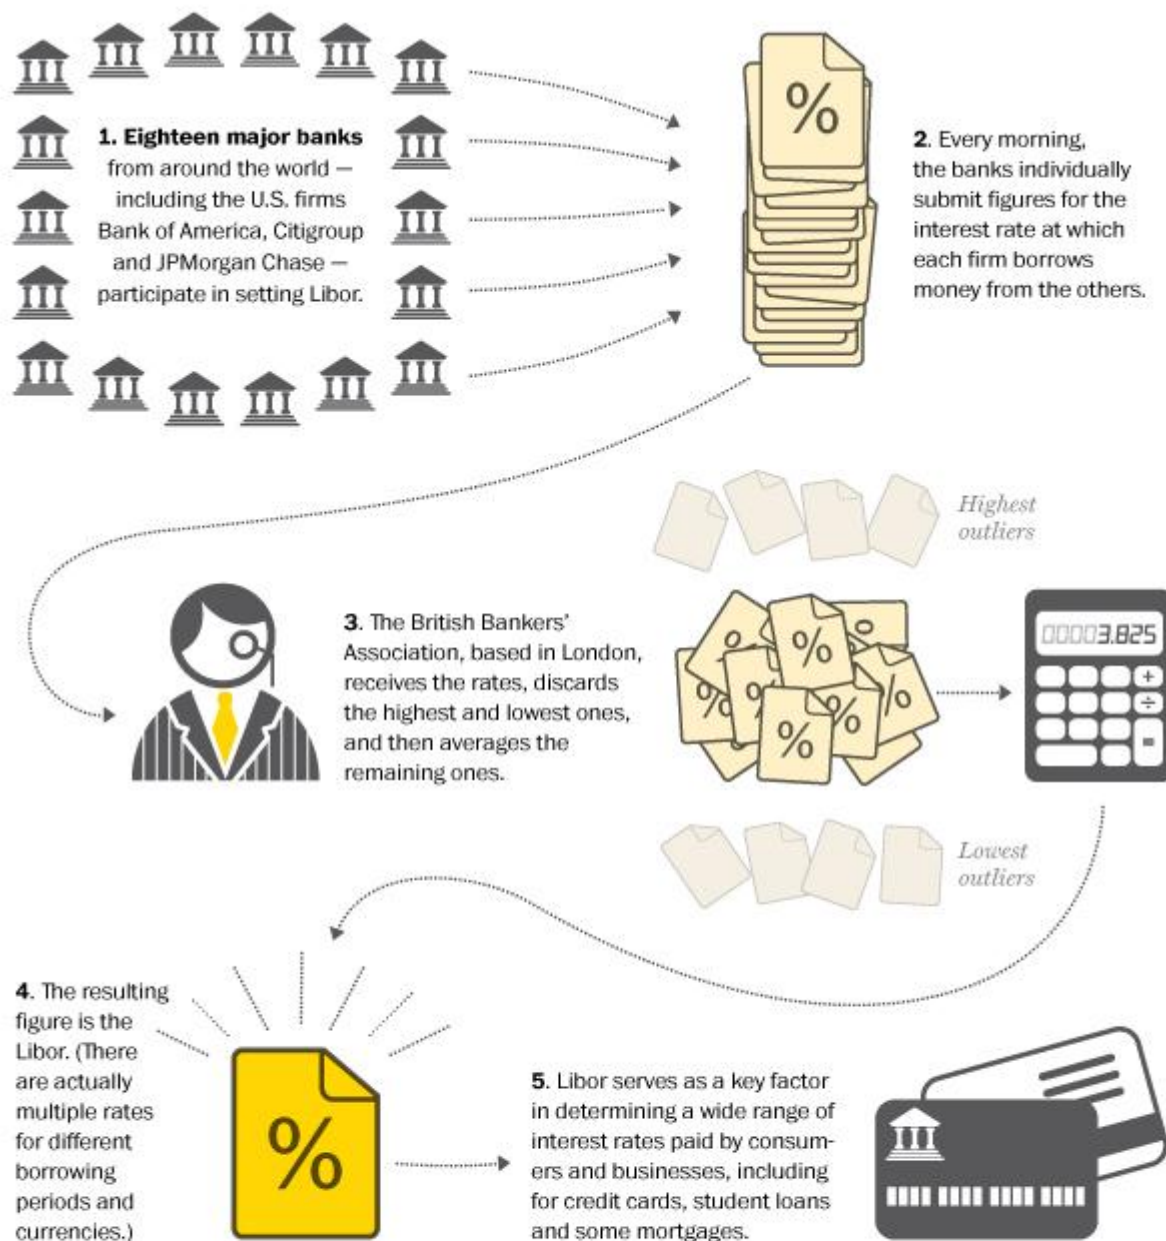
1. Eighteen major banks from around the world — including the U.S. firms Bank of America, Citigroup and JPMorgan Chase — participate in setting Libor.

%

2. Every morning, the banks individually submit figures for the interest rate at which each firm borrows money from the others.

Highest outliers

3. The British Bankers' Association, based in London, receives the rates, discards the highest and lowest ones, and then averages the remaining ones.

%

00003.825

+

÷

=

Lowest outliers

4. The resulting figure is the Libor. (There are actually multiple rates for different borrowing periods and currencies.)

%

5. Libor serves as a key factor in determining a wide range of interest rates paid by consumers and businesses, including for credit cards, student loans and some mortgages.